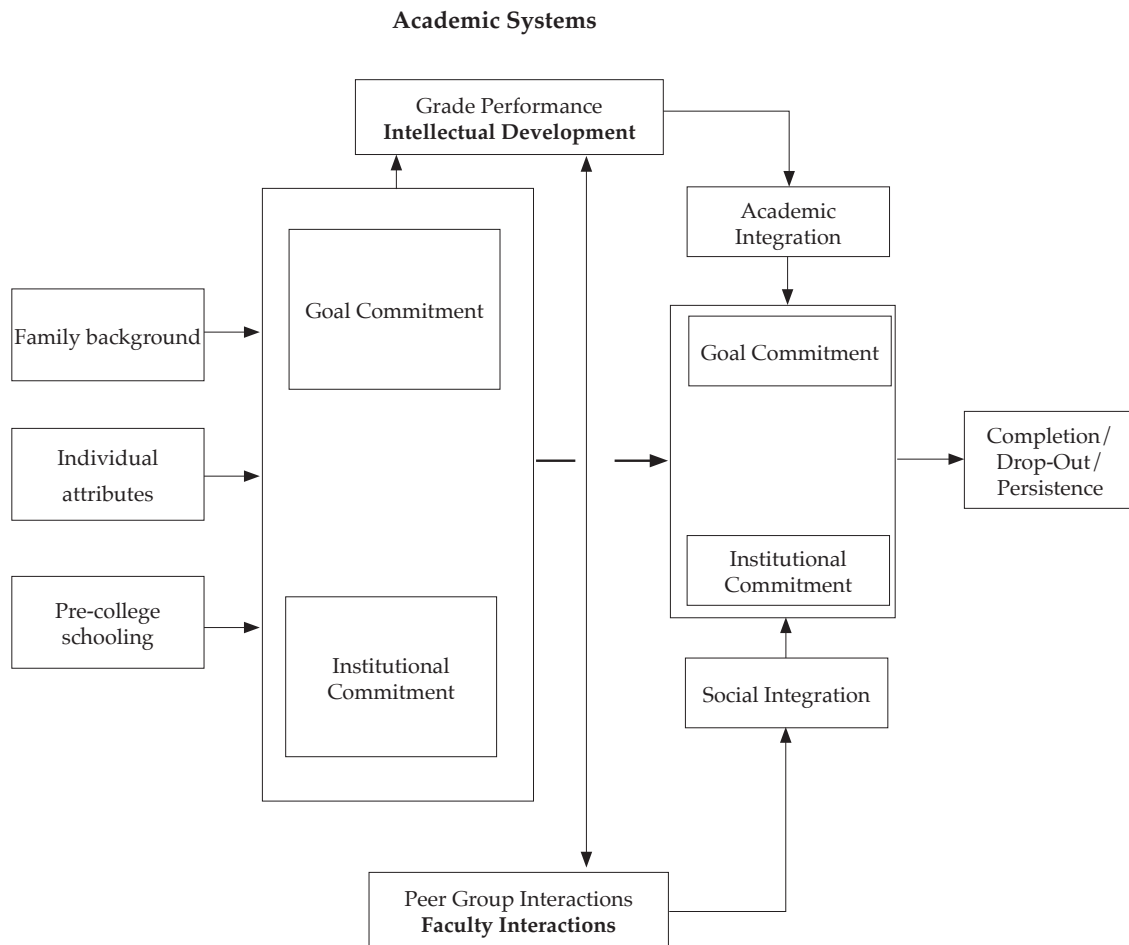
**Academic Systems**

Grade Performance
**Intellectual Development**

Family background

Individual attributes

Pre-college schooling

Goal Commitment

Institutional Commitment

Academic Integration

Goal Commitment

Institutional Commitment

Completion/ Drop-Out/ Persistence

Social Integration

Peer Group Interactions
**Faculty Interactions**